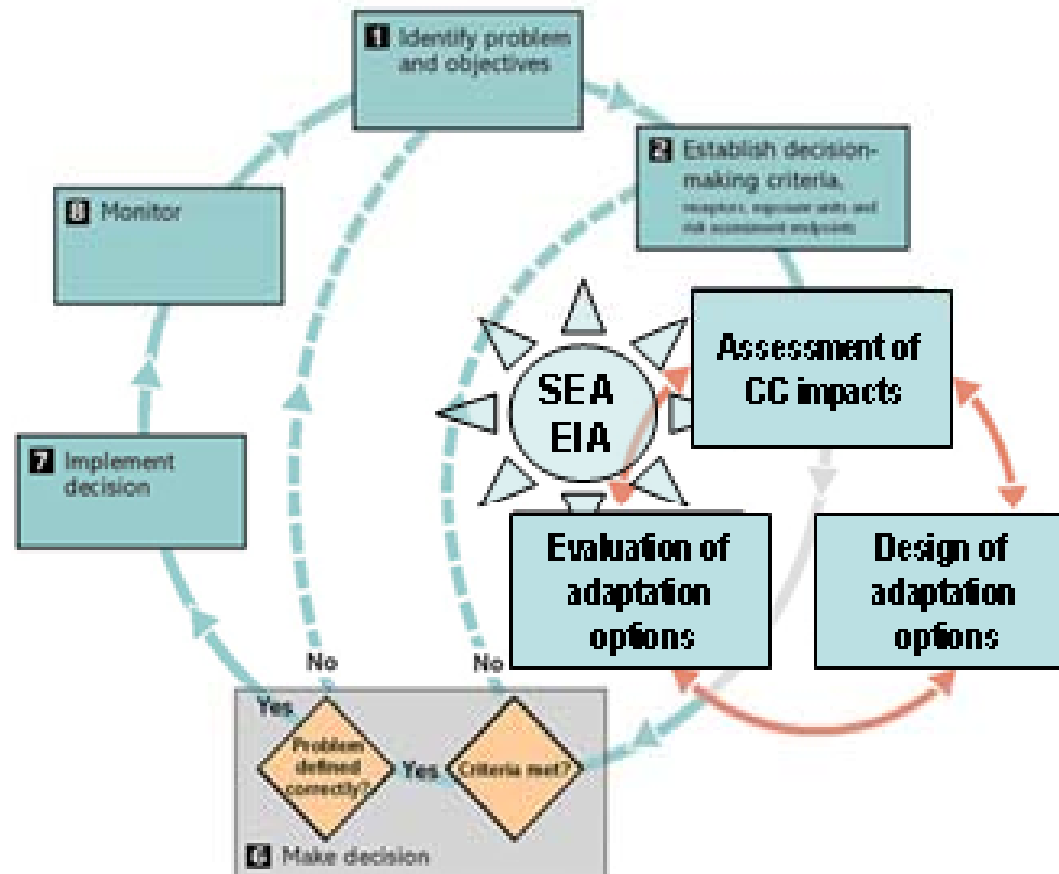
1 Identify problem and objectives

2 Establish decision-making criteria, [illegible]

8 Monitor

SEA EIA

Assessment of CC impacts

7 Implement decision

Evaluation of adaptation options

Design of adaptation options

No

No

Yes

Problem defined correctly?

Yes

Criteria met?

6 Make decision